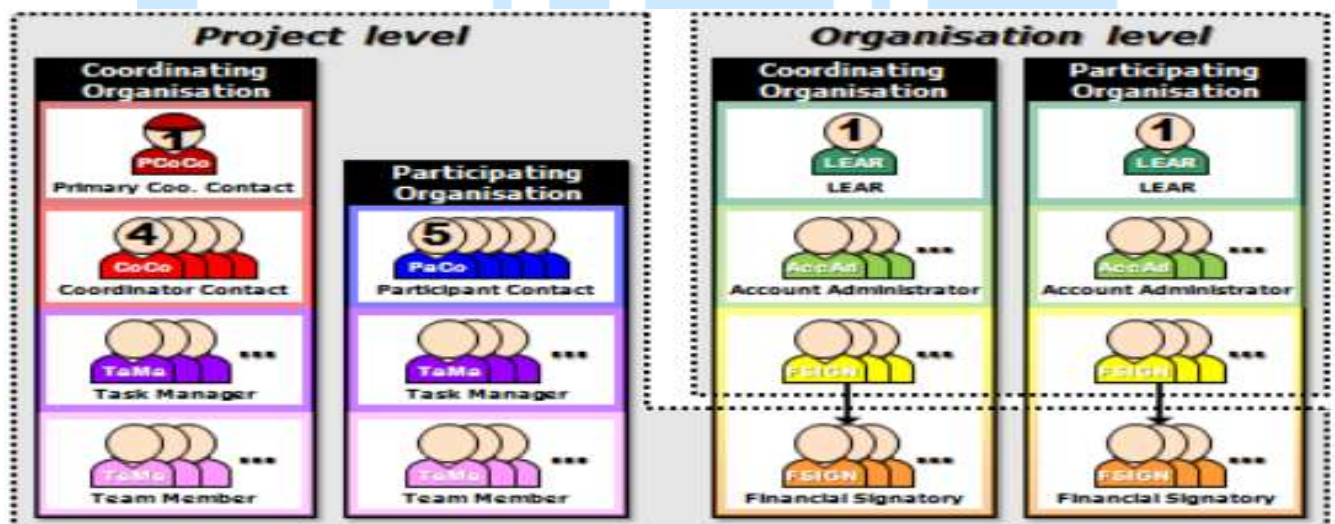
Project level

Coordinating Organisation

1
PCoCo
Primary Coo. Contact

4
CoCo
Coordinator Contact

TaMa
Task Manager

TeMe
Team Member

Participating Organisation

5
PaCo
Participant Contact

TaMa
Task Manager

TeMe
Team Member

Organisation level

Coordinating Organisation

1
LEAR
LEAR

AccAd
Account Administrator

FSIGN

FSIGN
Financial Signatory

Participating Organisation

1
LEAR
LEAR

AccAd
Account Administrator

FSIGN

FSIGN
Financial Signatory